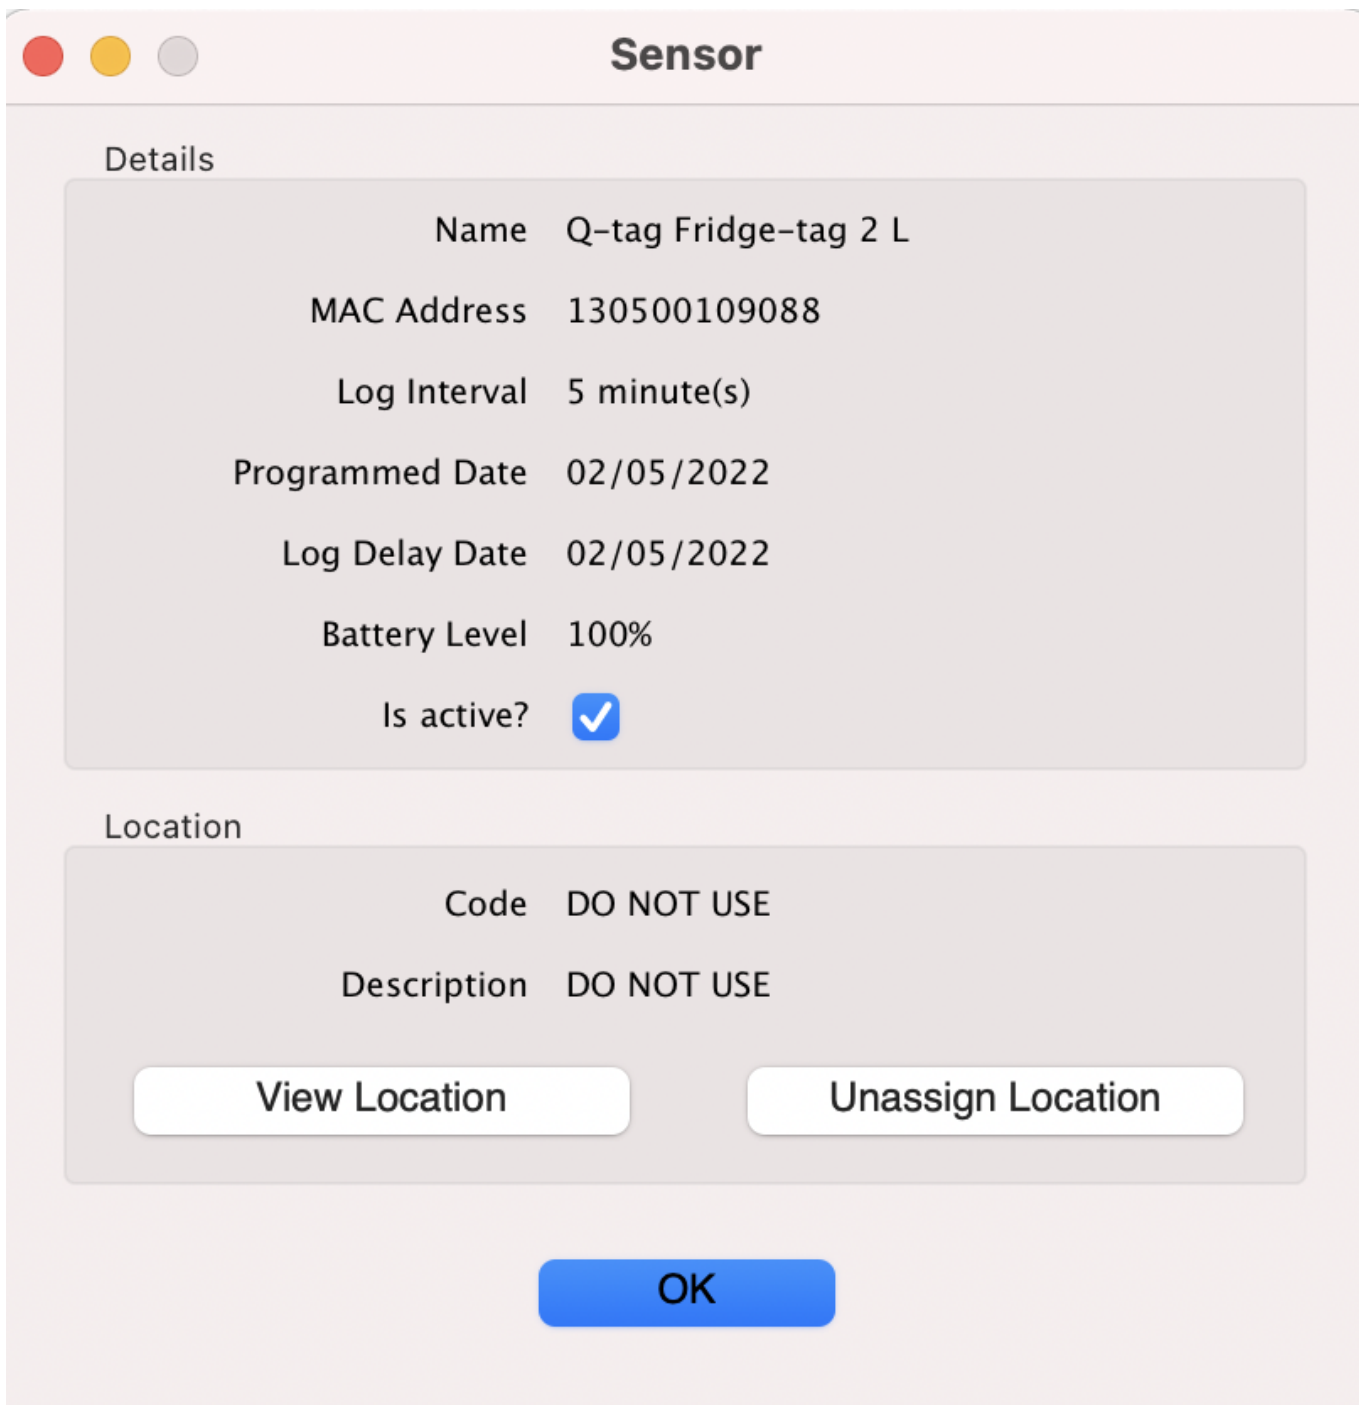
Sensor

Details

Name Q-tag Fridge-tag 2 L

MAC Address 130500109088

Log Interval 5 minute(s)

Programmed Date 02/05/2022

Log Delay Date 02/05/2022

Battery Level 100%

Is active?

Location

Code DO NOT USE

Description DO NOT USE

View Location

Unassign Location

OK